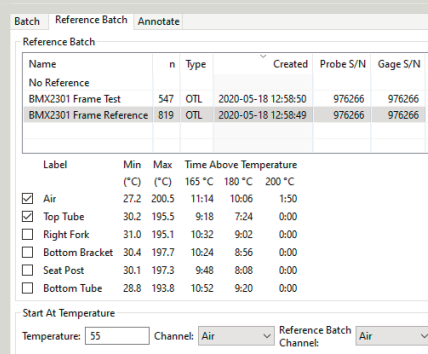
Batch Reference Batch Annotate

Reference Batch

| Name | n | Type | Created | Probe S/N | Gage S/N |
|---|---|---|---|---|---|
| No Reference | | | | | |
| BMX2301 Frame Test | 547 | OTL | 2020-05-18 12:58:50 | 976266 | 976266 |
| BMX2301 Frame Reference | 819 | OTL | 2020-05-18 12:58:49 | 976266 | 976266 |

| | Label | Min (°C) | Max (°C) | Time Above Temperature 165 °C | 180 °C | 200 °C |
|---|---|---|---|---|---|---|
| ☑ | Air | 27.2 | 200.5 | 11:14 | 10:06 | 1:50 |
| ☑ | Top Tube | 30.2 | 195.5 | 9:18 | 7:24 | 0:00 |
| ☐ | Right Fork | 31.0 | 195.1 | 10:32 | 9:02 | 0:00 |
| ☐ | Bottom Bracket | 30.4 | 197.7 | 10:24 | 8:56 | 0:00 |
| ☐ | Seat Post | 30.1 | 197.3 | 9:48 | 8:08 | 0:00 |
| ☐ | Bottom Tube | 28.8 | 193.8 | 10:52 | 9:20 | 0:00 |

Start At Temperature

Temperature: 55 Channel: Air Reference Batch Channel: Air